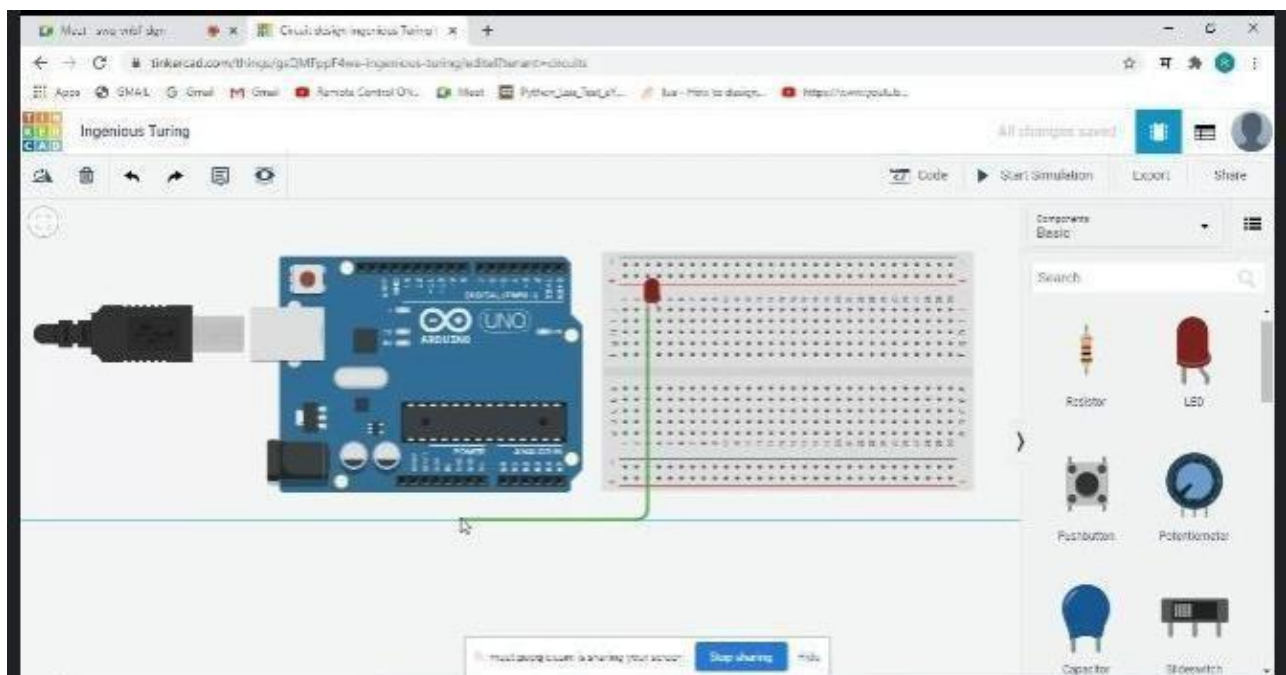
Meet - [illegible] | Circuit design Ingenious Turing | +

tinkercad.com/things/gs3MFppF4ws-ingenious-turing/editel?tenant=circuits

Apps GMAIL Gmail Gmail Remote Control ON... Meet Python_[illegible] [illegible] - How to design... https://www.youtub...

TIN KER CAD

Ingenious Turing

All changes saved

Code | Start Simulation | Export | Share

Components
Basic

Search

DIGITAL (PWM~)
UNO
ARDUINO
POWER ANALOG IN

Resistor
LED
Pushbutton
Potentiometer
Capacitor
Slideswitch

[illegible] is sharing your screen. Stop sharing Hide